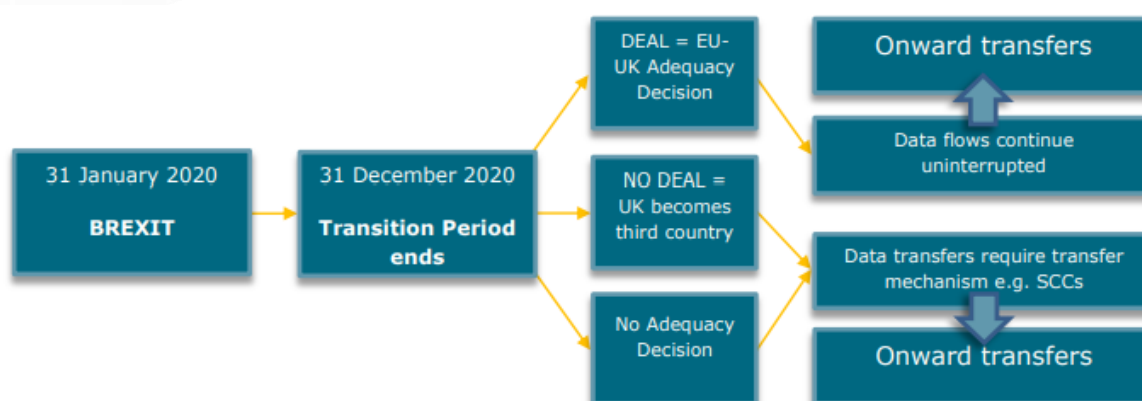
31 January 2020

BREXIT

31 December 2020

Transition Period ends

DEAL = EU-UK Adequacy Decision

NO DEAL = UK becomes third country

No Adequacy Decision

Onward transfers

Data flows continue uninterrupted

Data transfers require transfer mechanism e.g. SCCs

Onward transfers